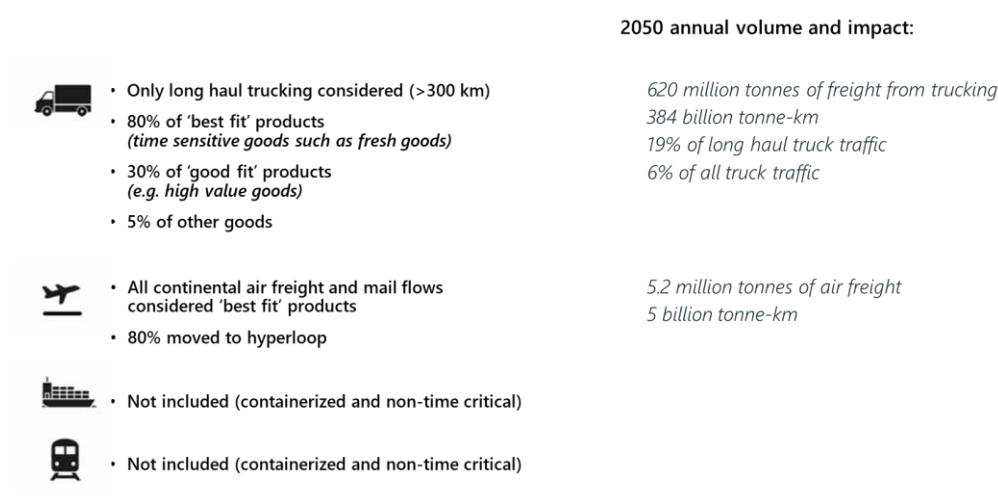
2050 annual volume and impact:

• Only long haul trucking considered (>300 km)
• 80% of 'best fit' products
*(time sensitive goods such as fresh goods)*
• 30% of 'good fit' products
*(e.g. high value goods)*
• 5% of other goods

*620 million tonnes of freight from trucking*
*384 billion tonne-km*
*19% of long haul truck traffic*
*6% of all truck traffic*

• All continental air freight and mail flows considered 'best fit' products
• 80% moved to hyperloop

*5.2 million tonnes of air freight*
*5 billion tonne-km*

• Not included (containerized and non-time critical)

• Not included (containerized and non-time critical)